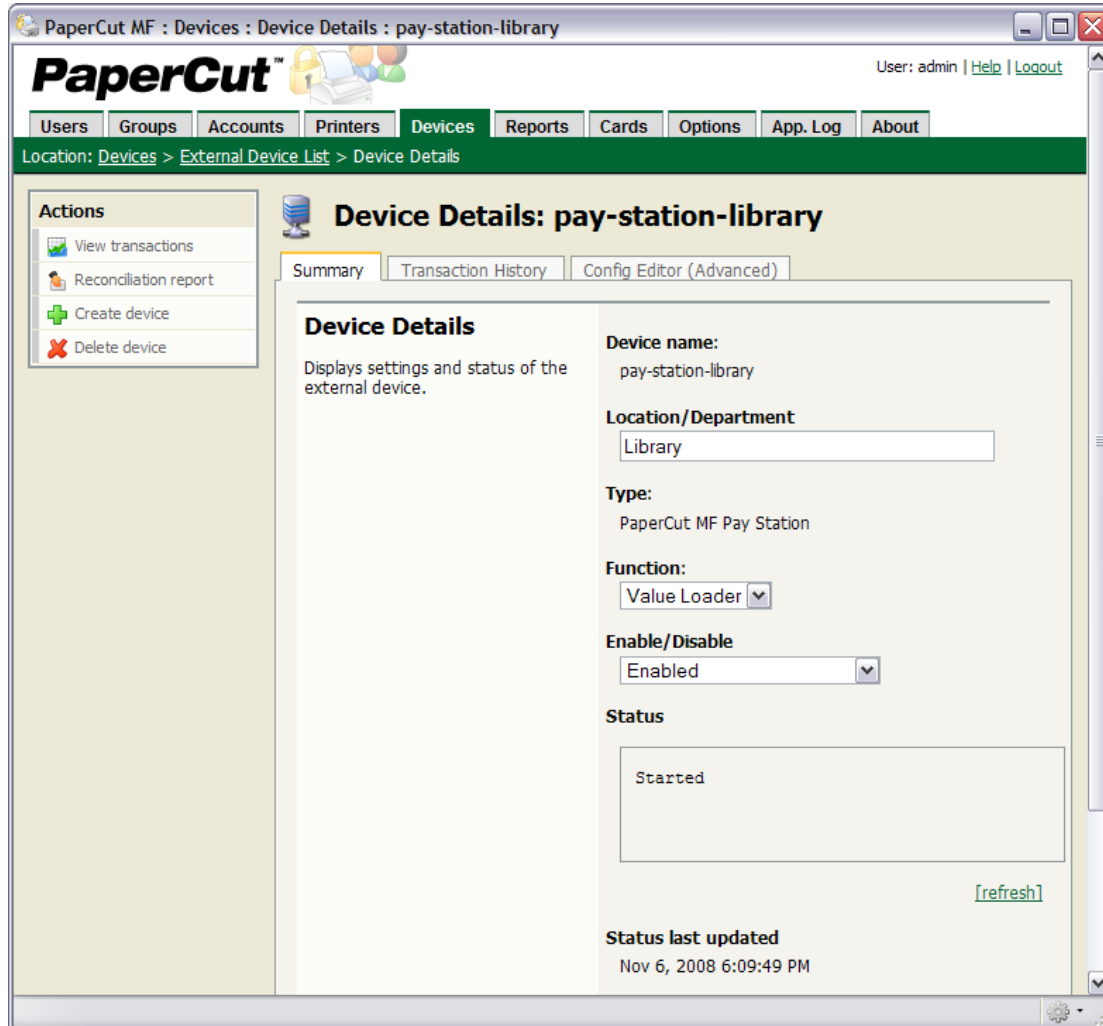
PaperCut MF : Devices : Device Details : pay-station-library

PaperCut™

User: admin | Help | Logout

Users | Groups | Accounts | Printers | Devices | Reports | Cards | Options | App. Log | About

Location: Devices > External Device List > Device Details

Actions
View transactions
Reconciliation report
Create device
Delete device

Device Details: pay-station-library

Summary | Transaction History | Config Editor (Advanced)

Device Details

Displays settings and status of the external device.

Device name:
pay-station-library

Location/Department
Library

Type:
PaperCut MF Pay Station

Function:
Value Loader

Enable/Disable
Enabled

Status
Started

[refresh]

Status last updated
Nov 6, 2008 6:09:49 PM